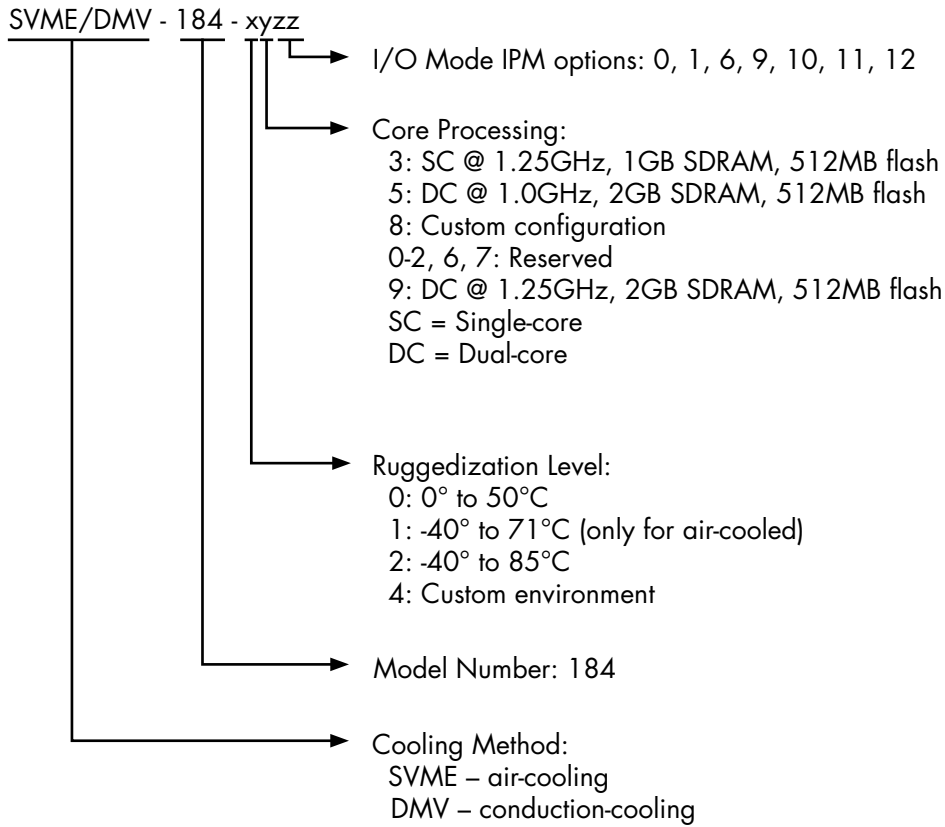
SVME/DMV - 184 - xyzz

I/O Mode IPM options: 0, 1, 6, 9, 10, 11, 12

Core Processing:
3: SC @ 1.25GHz, 1GB SDRAM, 512MB flash
5: DC @ 1.0GHz, 2GB SDRAM, 512MB flash
8: Custom configuration
0-2, 6, 7: Reserved
9: DC @ 1.25GHz, 2GB SDRAM, 512MB flash
SC = Single-core
DC = Dual-core

Ruggedization Level:
0: 0° to 50°C
1: -40° to 71°C (only for air-cooled)
2: -40° to 85°C
4: Custom environment

Model Number: 184

Cooling Method:
SVME – air-cooling
DMV – conduction-cooling